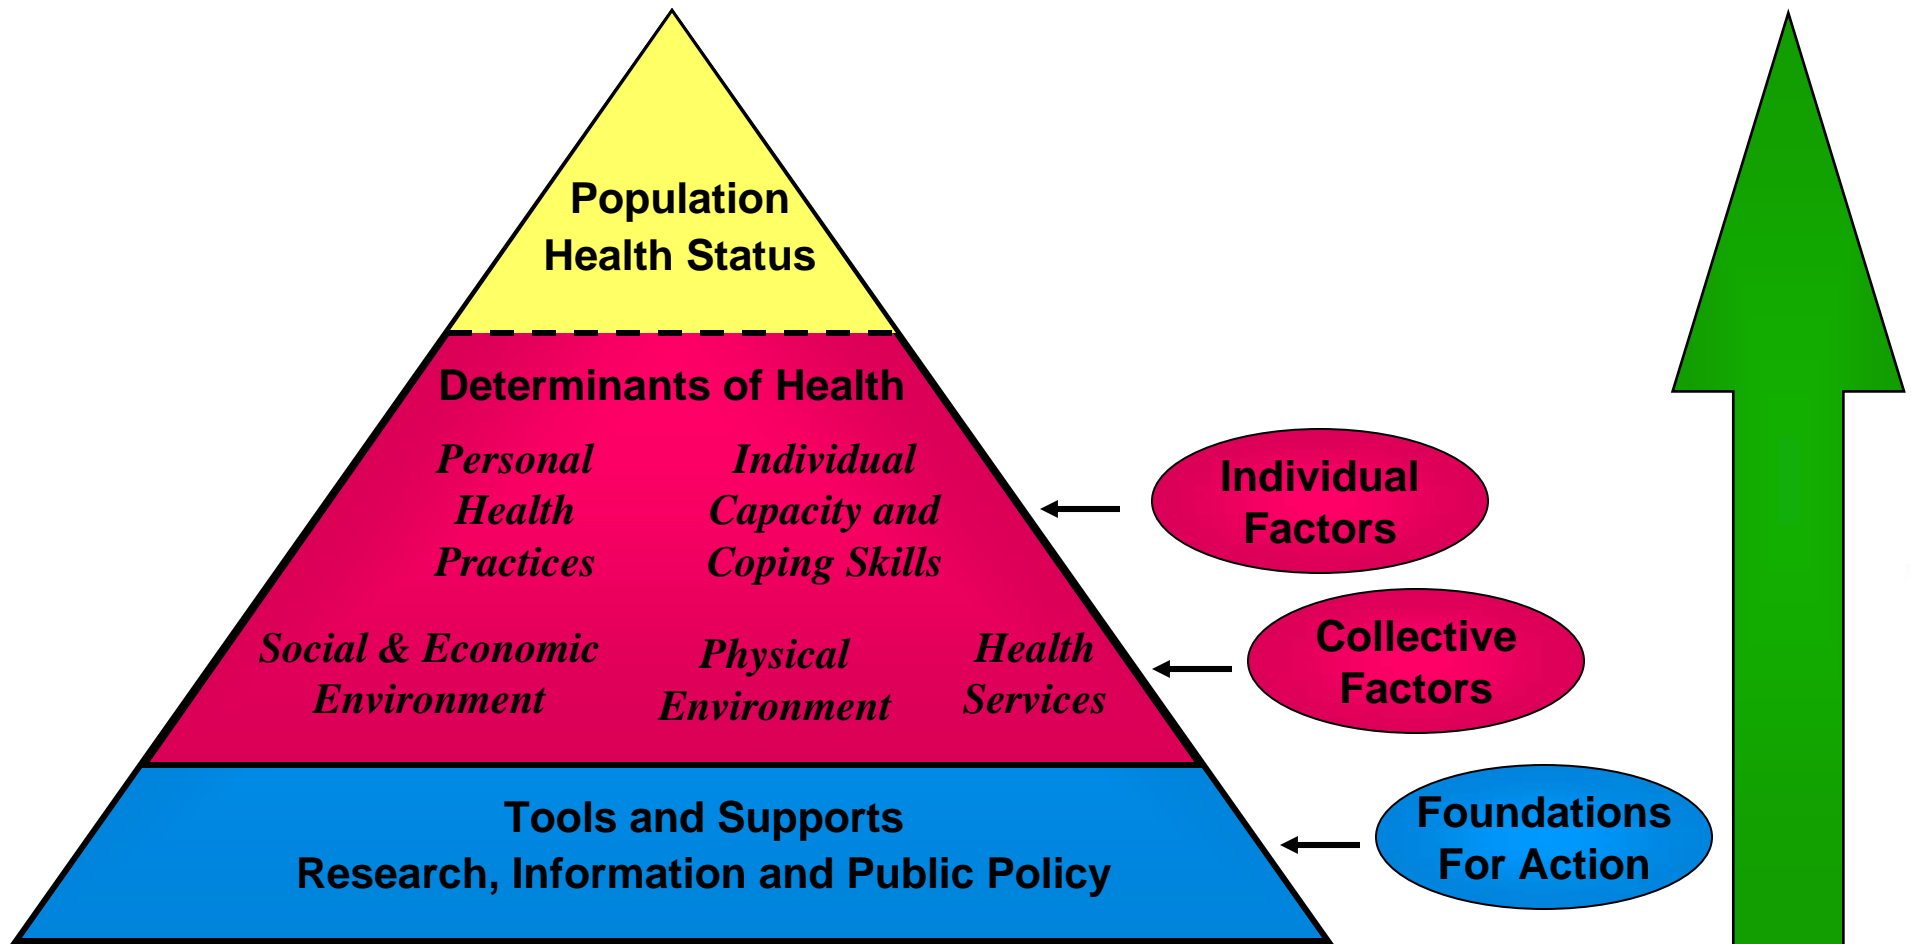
Population Health Status

Determinants of Health

Personal Health Practices

Individual Capacity and Coping Skills

Social & Economic Environment

Physical Environment

Health Services

Tools and Supports
Research, Information and Public Policy

Individual Factors

Collective Factors

Foundations For Action